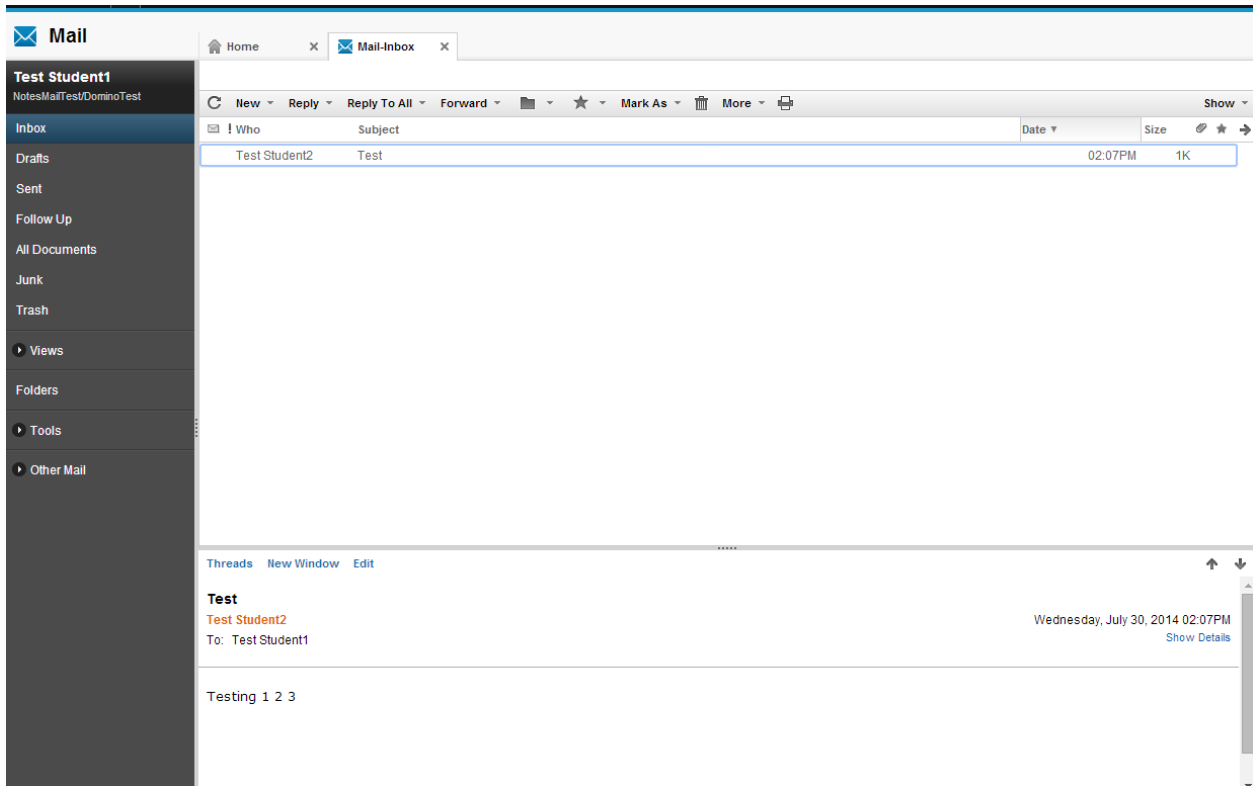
Mail

Home ×
Mail-Inbox ×

Test Student1
NotesMailTest/DominoTest

Inbox
Drafts
Sent
Follow Up
All Documents
Junk
Trash
Views
Folders
Tools
Other Mail

New Reply Reply To All Forward Mark As More Show

| ! Who | Subject | Date | Size |
|---|---|---|---|
| Test Student2 | Test | 02:07PM | 1K |

Threads New Window Edit

Test
Test Student2
To: Test Student1
Wednesday, July 30, 2014 02:07PM
Show Details

Testing 1 2 3